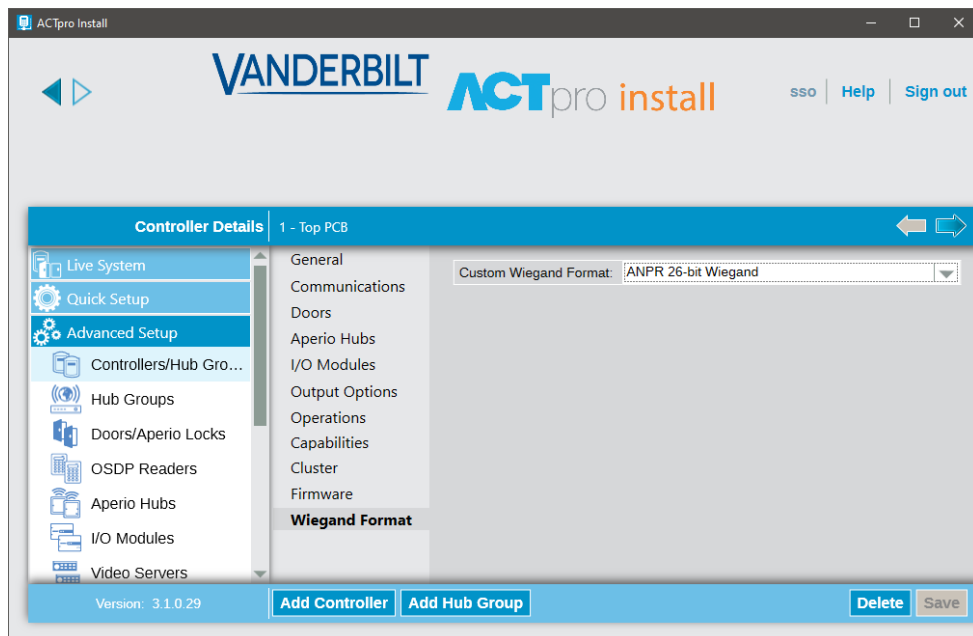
ACTpro Install

VANDERBILT ACTpro install

sso | Help | Sign out

Controller Details | 1 - Top PCB

Live System
Quick Setup
Advanced Setup
Controllers/Hub Gro...
Hub Groups
Doors/Aperio Locks
OSDP Readers
Aperio Hubs
I/O Modules
Video Servers

General
Communications
Doors
Aperio Hubs
I/O Modules
Output Options
Operations
Capabilities
Cluster
Firmware
Wiegand Format

Custom Wiegand Format: ANPR 26-bit Wiegand

Version: 3.1.0.29
Add Controller
Add Hub Group
Delete
Save